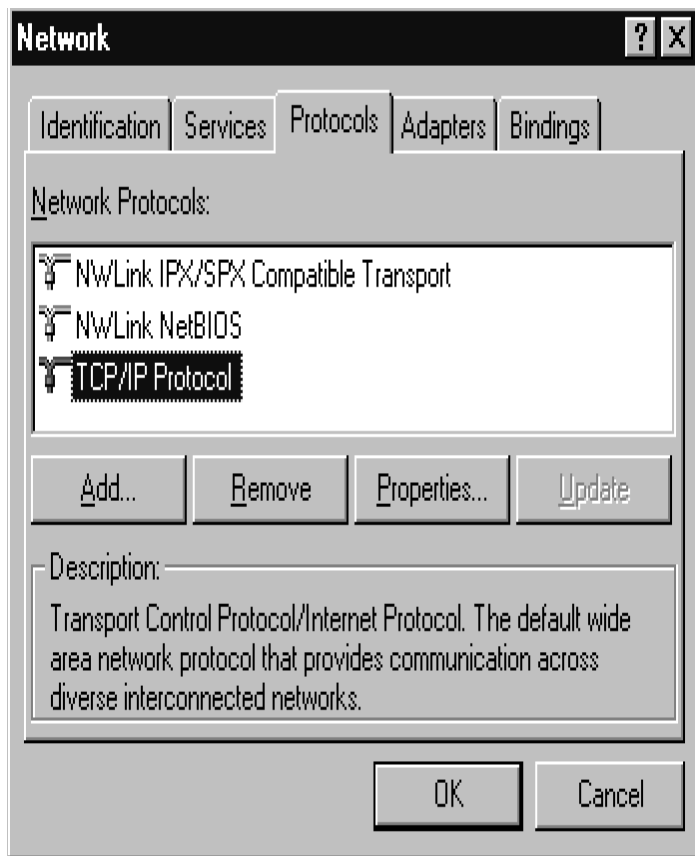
Network ? X

Identification | Services | Protocols | Adapters | Bindings

Network Protocols:

NWLink IPX/SPX Compatible Transport
NWLink NetBIOS
TCP/IP Protocol

Add... | Remove | Properties... | Update

Description:

Transport Control Protocol/Internet Protocol. The default wide area network protocol that provides communication across diverse interconnected networks.

OK | Cancel